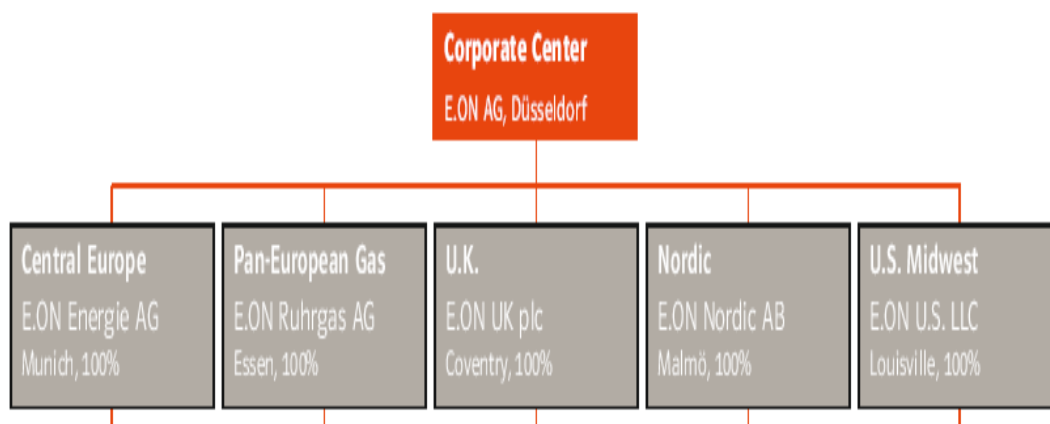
Corporate Center
E.ON AG, Düsseldorf

Central Europe
E.ON Energie AG
Munich, 100%

Pan-European Gas
E.ON Ruhrgas AG
Essen, 100%

U.K.
E.ON UK plc
Coventry, 100%

Nordic
E.ON Nordic AB
Malmö, 100%

U.S. Midwest
E.ON U.S. LLC
Louisville, 100%